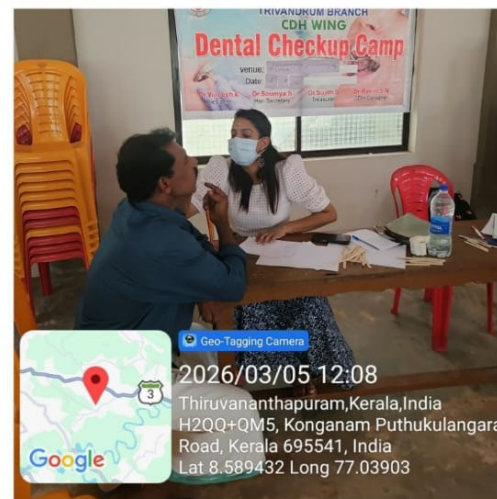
TRIVANDRUM BRANCH
CDH WING
Dental Checkup Camp
Venue:
Date:
Dr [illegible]
Dr Sowmya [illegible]
Hon Secretary
Dr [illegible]
Treasurer
Dr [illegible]
CDH Convenor

3

Google

Geo-Tagging Camera
2026/03/05 12:08
Thiruvananthapuram,Kerala,India
H2QQ+QM5, Konganam Puthukulangara Road, Kerala 695541, India
Lat 8.589432 Long 77.03903